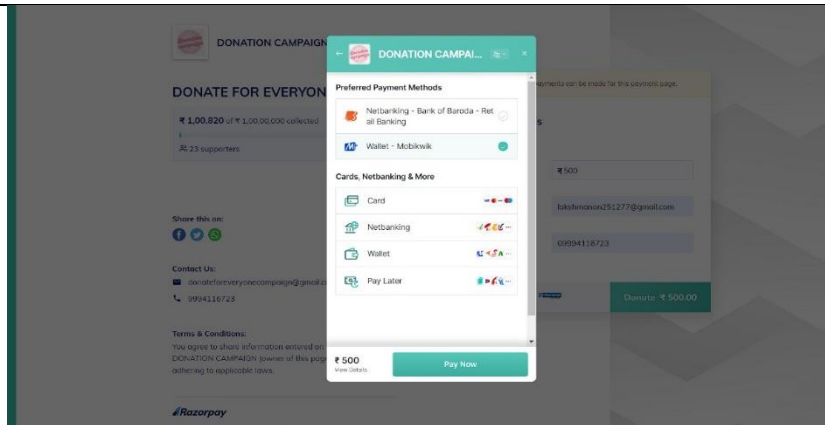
DONATION CAMPAIGN

DONATE FOR EVERYON

₹ 1,00,820 of ₹ 1,00,00,000 collected

23 supporters

Share this on:

Contact Us:

donateforeveryonecampaign@gmail.c

9994116723

Terms & Conditions:

You agree to share information entered on DONATION CAMPAIGN (owner of this pag adhering to applicable laws.

Razorpay

yments can be made for this payment page.

₹ 500

lakshmanan251277@gmail.com

9994118723

Donate ₹ 500.00

DONATION CAMPAI...

Preferred Payment Methods

Netbanking - Bank of Baroda - Retail Banking

Wallet - Mobikwik

Cards, Netbanking & More

Card

Netbanking

Wallet

Pay Later

₹ 500

View Details

Pay Now